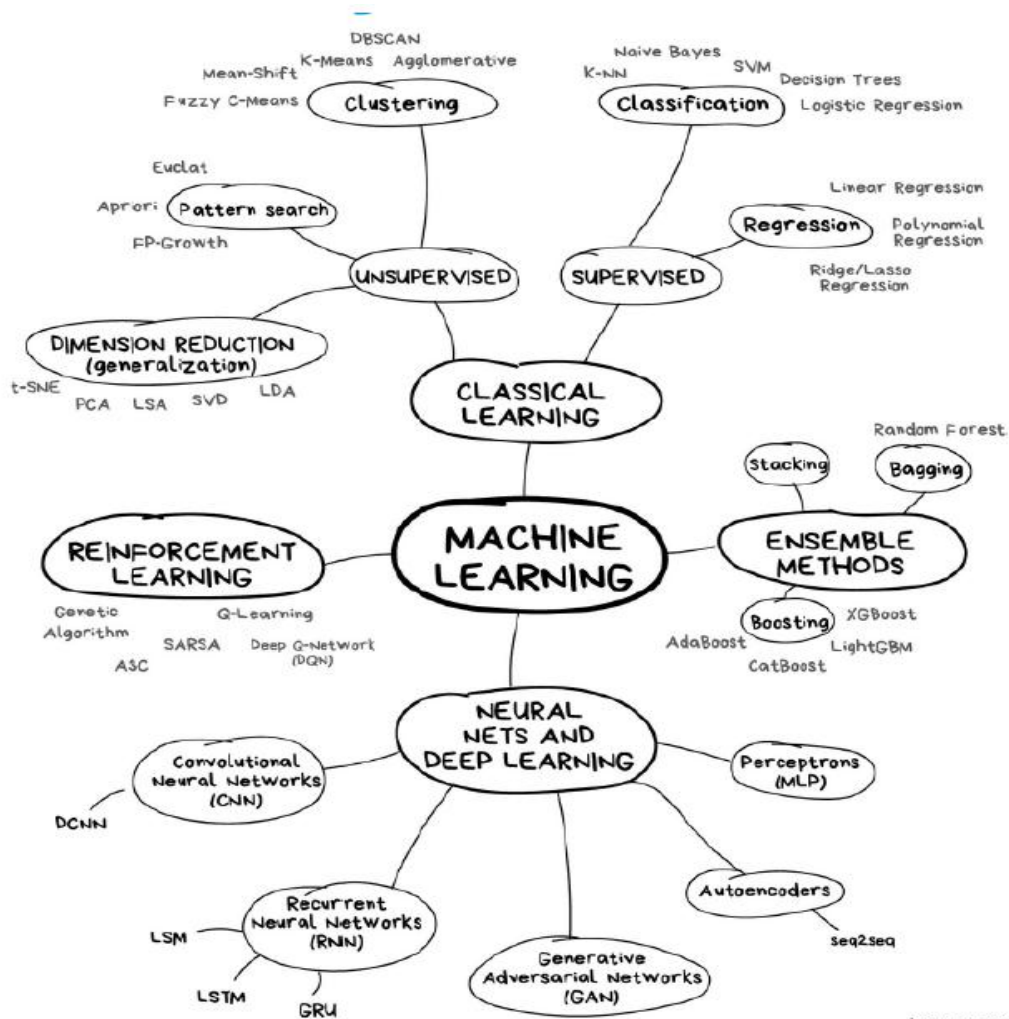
DBSCAN
K-Means
Agglomerative
Mean-Shift
Fuzzy C-Means
Clustering

Naive Bayes
K-NN
SVM
Decision Trees
Classification
Logistic Regression

Euclat
Apriori
Pattern search
FP-Growth

Linear Regression
Regression
Polynomial Regression
Ridge/Lasso Regression

UNSUPERVISED
SUPERVISED

DIMENSION REDUCTION (generalization)
t-SNE
PCA
LSA
SVD
LDA

CLASSICAL LEARNING

Random Forest
Stacking
Bagging

REINFORCEMENT LEARNING
MACHINE LEARNING
ENSEMBLE METHODS

Genetic Algorithm
Q-Learning
SARSA
Deep Q-Network (DQN)
ASC

Boosting
XGBoost
AdaBoost
LightGBM
CatBoost

NEURAL NETS AND DEEP LEARNING

Convolutional Neural Networks (CNN)
DCNN
Perceptrons (MLP)

Recurrent Neural Networks (RNN)
LSM
LSTM
GRU

Autoencoders
seq2seq

Generative Adversarial Networks (GAN)